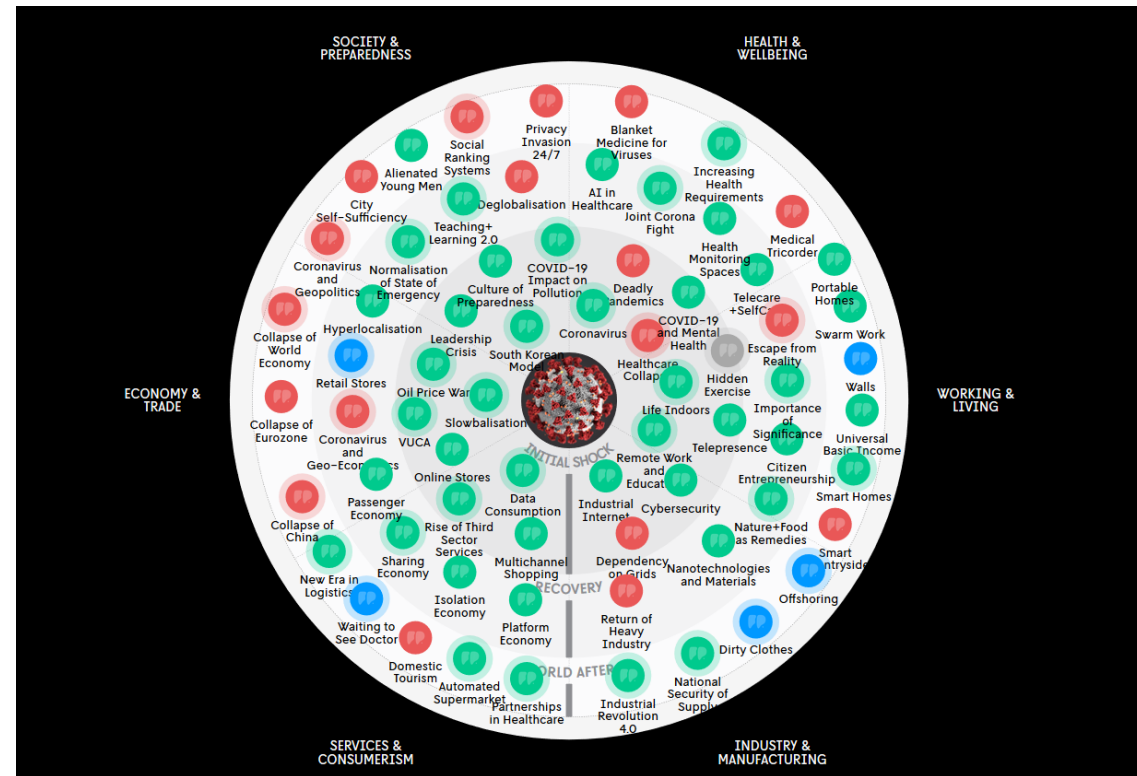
SOCIETY & PREPAREDNESS

HEALTH & WELLBEING

ECONOMY & TRADE

WORKING & LIVING

SERVICES & CONSUMERISM

INDUSTRY & MANUFACTURING

Privacy Invasion 24/7
Blanket Medicine for Viruses
Social Ranking Systems
Alienated Young Men
Increasing Health Requirements
AI in Healthcare
Deglobalisation
City Self-Sufficiency
Joint Corona Fight
Medical Tricorder
Teaching+ Learning 2.0
Health Monitoring Spaces
Coronavirus and Geopolitics
Normalisation of State of Emergency
COVID-19 Impact on Pollution
Deadly Pandemics
Portable Homes
Culture of Preparedness
Telecare +SelfC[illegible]
Collapse of World Economy
Hyperlocalisation
Coronavirus
COVID-19 and Mental Health
Swarm Work
Leadership Crisis
South Korean Model
Escape from Reality
Retail Stores
Healthcare Collap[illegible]
Hidden Exercise
Walls
Oil Price War
Importance of Significance
Collapse of Eurozone
Slowbalisation
Life Indoors
Coronavirus and Geo-Economics
VUCA
Telepresence
Universal Basic Income
INITIAL SHOCK
Remote Work and Educat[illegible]
Online Stores
Citizen Entrepreneurship
Smart Homes
Passenger Economy
Data Consumption
Industrial Internet
Cybersecurity
Collapse of China
Rise of Third Sector Services
Nature+Food as Remedies
Smart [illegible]ntryside
Sharing Economy
Multichannel Shopping
Dependency on Grids
Nanotechnologies and Materials
New Era in Logistics
RECOVERY
Offshoring
Isolation Economy
Return of Heavy Industry
Waiting to See Doctor
Platform Economy
Dirty Clothes
Domestic Tourism
WORLD AFTER
Automated Supermarket
National Security of Supply
Partnerships in Healthcare
Industrial Revolution 4.0